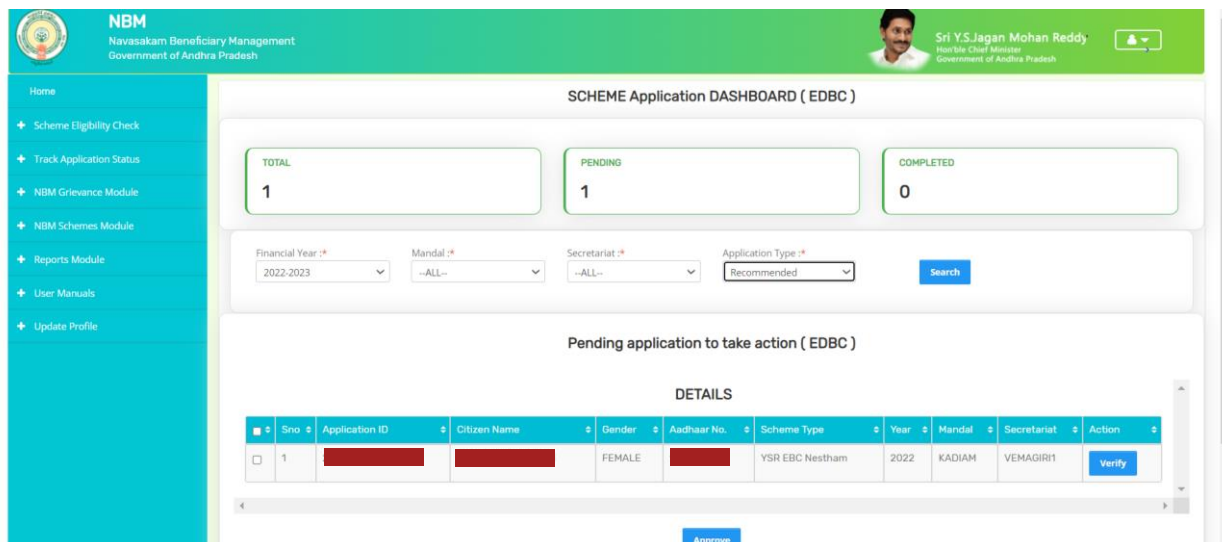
NBM
Navasakam Beneficiary Management
Government of Andhra Pradesh

Sri Y.S.Jagan Mohan Reddy
Hon'ble Chief Minister
Government of Andhra Pradesh

Home
Scheme Eligibility Check
Track Application Status
NBM Grievance Module
NBM Schemes Module
Reports Module
User Manuals
Update Profile

SCHEME Application DASHBOARD ( EDBC )

TOTAL
1

PENDING
1

COMPLETED
0

Financial Year :*
2022-2023

Mandal :*
--ALL--

Secretariat :*
--ALL--

Application Type :*
Recommended

Search

Pending application to take action ( EDBC )

DETAILS

| | Sno | Application ID | Citizen Name | Gender | Aadhaar No. | Scheme Type | Year | Mandal | Secretariat | Action |
|---|---|---|---|---|---|---|---|---|---|---|
| | 1 | | | FEMALE | | YSR EBC Nestham | 2022 | KADIAM | VEMAGIRI1 | Verify |

Approve